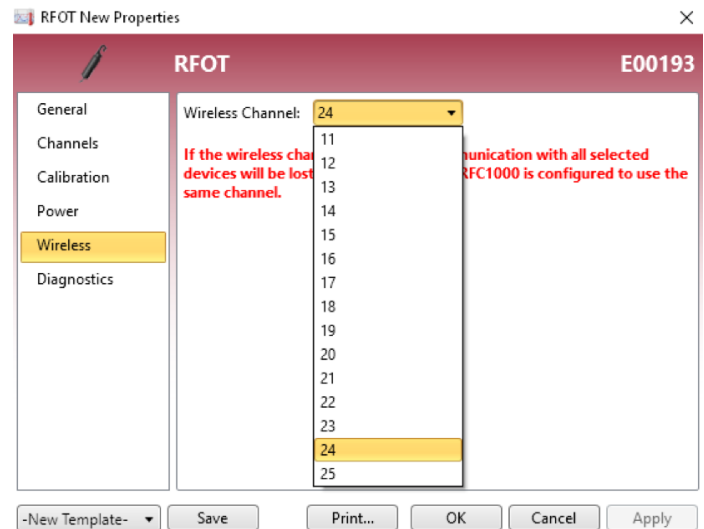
RFOT New Properties

×

RFOT

E00193

General

Channels

Calibration

Power

Wireless

Diagnostics

Wireless Channel: 24

If the wireless cha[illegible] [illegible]nunication with all selected devices will be lost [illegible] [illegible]RFC1000 is configured to use the same channel.

11
12
13
14
15
16
17
18
19
20
21
22
23
24
25

-New Template-

Save

Print...

OK

Cancel

Apply